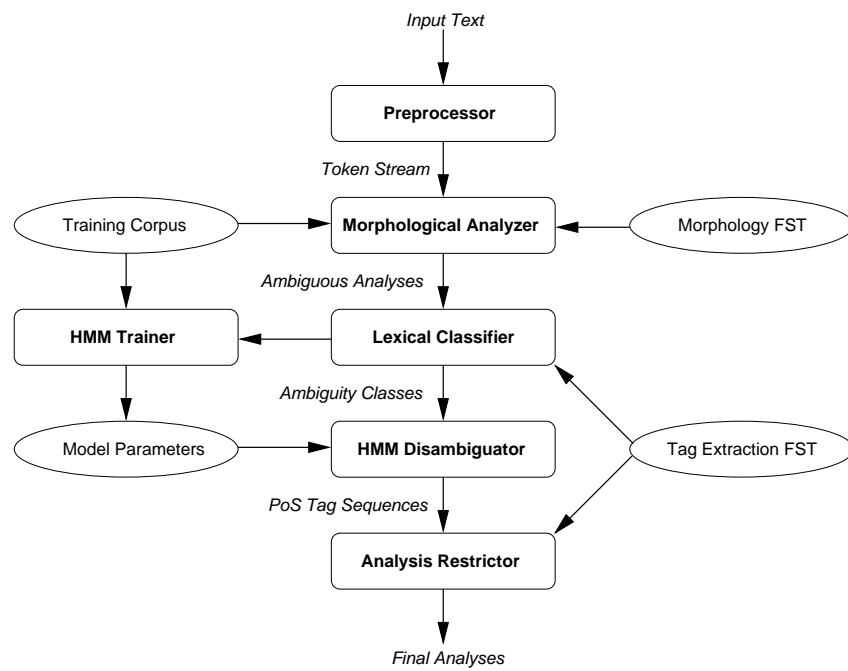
Input Text

Preprocessor

Token Stream

Training Corpus

Morphological Analyzer

Morphology FST

Ambiguous Analyses

HMM Trainer

Lexical Classifier

Ambiguity Classes

Model Parameters

HMM Disambiguator

Tag Extraction FST

PoS Tag Sequences

Analysis Restrictor

Final Analyses